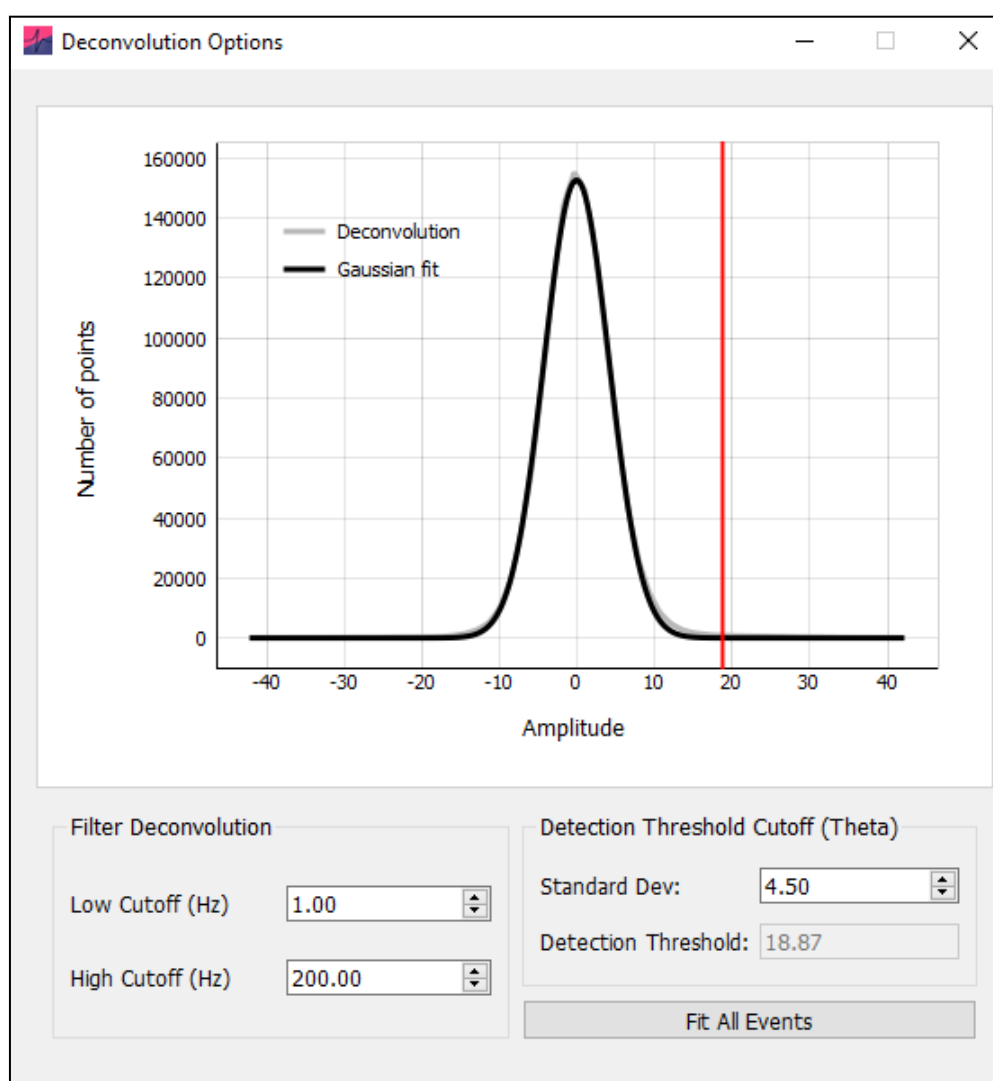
Deconvolution Options

160000
140000
120000
100000
80000
60000
40000
20000
0

Deconvolution
Gaussian fit

Number of points

-40 -30 -20 -10 0 10 20 30 40

Amplitude

Filter Deconvolution

Low Cutoff (Hz) 1.00

High Cutoff (Hz) 200.00

Detection Threshold Cutoff (Theta)

Standard Dev: 4.50

Detection Threshold: 18.87

Fit All Events